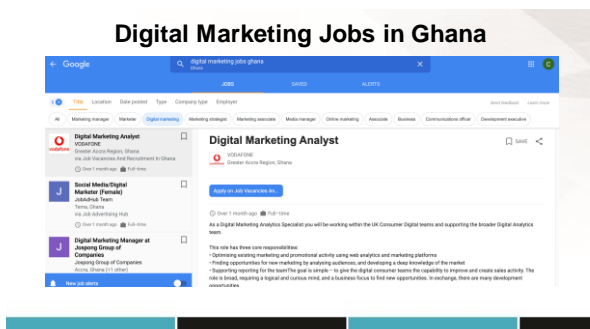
Digital Marketing Jobs in Ghana

Google

digital marketing jobs ghana
Ghana

JOBS SAVED ALERTS

Title Location Date posted Type Company type Employer

Send feedback Learn more

All Marketing manager Marketer Digital marketing Marketing strategist Marketing associate Media manager Online marketing Associate Business Communications officer Development executive

Digital Marketing Analyst
VODAFONE
Greater Accra Region, Ghana
via Job Vacancies And Recruitment In Ghana
Over 1 month ago Full-time

Social Media/Digital Marketer (Female)
JobsAdHub Team
Tema, Ghana
via Job Advertising Hub
Over 1 month ago Full-time

Digital Marketing Manager at Jospong Group of Companies
Jospong Group of Companies
Accra, Ghana (+1 other)

New job alerts

Digital Marketing Analyst

SAVE

VODAFONE
Greater Accra Region, Ghana

Apply on Job Vacancies An...

Over 1 month ago Full-time

As a Digital Marketing Analytics Specialist you will be working within the UK Consumer Digital teams and supporting the broader Digital Analytics team.

This role has three core responsibilities:
• Optimising existing marketing and promotional activity using web analytics and marketing platforms
• Finding opportunities for new marketing by analysing audiences, and developing a deep knowledge of the market
• Supporting reporting for the teamThe goal is simple – to give the digital consumer teams the capability to improve and create sales activity. The role is broad, requiring a logical and curious mind, and a business focus to find new opportunities. In exchange, there are many development opportunities